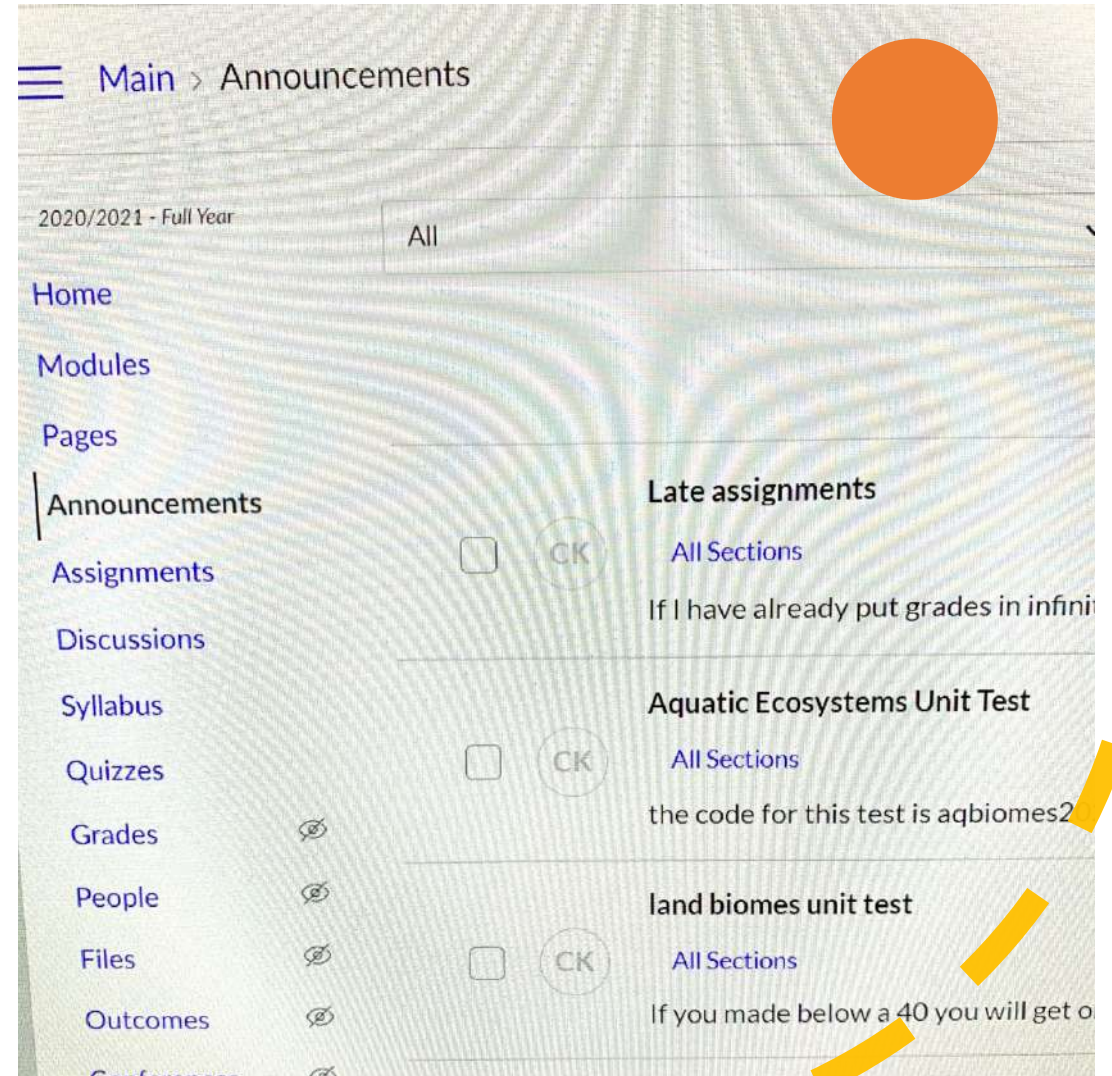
Main > Announcements

2020/2021 - Full Year

All

Home

Modules

Pages

Announcements

Assignments

Discussions

Syllabus

Quizzes

Grades

People

Files

Outcomes

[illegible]

CK

Late assignments

All Sections

If I have already put grades in infini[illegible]

CK

Aquatic Ecosystems Unit Test

All Sections

the code for this test is aqbiomes2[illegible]

CK

land biomes unit test

All Sections

If you made below a 40 you will get o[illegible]